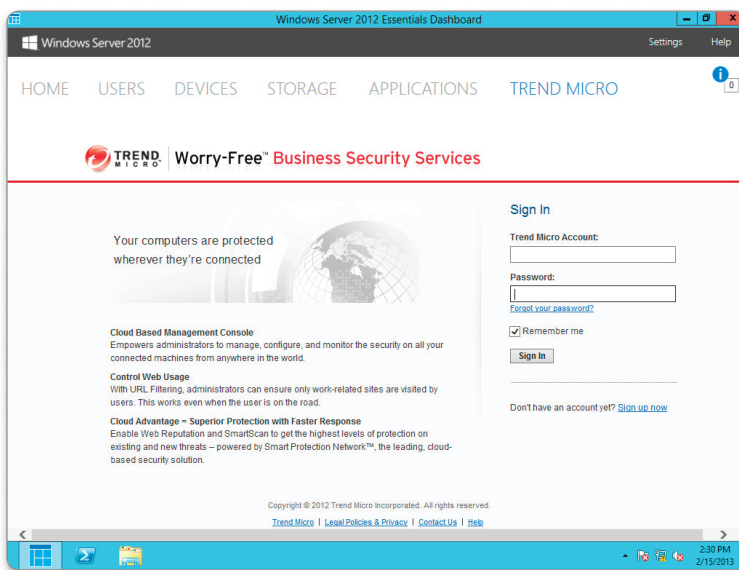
Windows Server 2012 Essentials Dashboard

Windows Server 2012

Settings Help

HOME USERS DEVICES STORAGE APPLICATIONS TREND MICRO

0

TREND MICRO | Worry-Free™ Business Security Services

Your computers are protected wherever they're connected

Cloud Based Management Console
Empowers administrators to manage, configure, and monitor the security on all your connected machines from anywhere in the world.

Control Web Usage
With URL Filtering, administrators can ensure only work-related sites are visited by users. This works even when the user is on the road.

Cloud Advantage = Superior Protection with Faster Response
Enable Web Reputation and SmartScan to get the highest levels of protection on existing and new threats – powered by Smart Protection Network™, the leading, cloud-based security solution.

Sign In

Trend Micro Account:

Password:

Forgot your password?

Remember me

Sign In

Don't have an account yet? Sign up now

Copyright © 2012 Trend Micro Incorporated. All rights reserved.

Trend Micro | Legal Policies & Privacy | Contact Us | Help

2:30 PM
2/15/2013